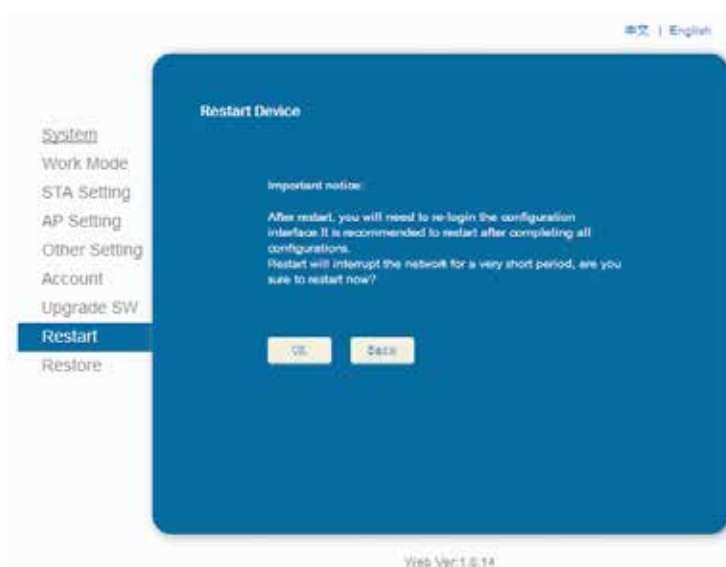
中文 | English

System
Work Mode
STA Setting
AP Setting
Other Setting
Account
Upgrade SW
Restart
Restore

Restart Device

Important notice:

After restart, you will need to re-login the configuration interface It is recommended to restart after completing all configurations.
Restart will interrupt the network for a very short period, are you sure to restart now?

OK Back

Web Ver:1.0.14